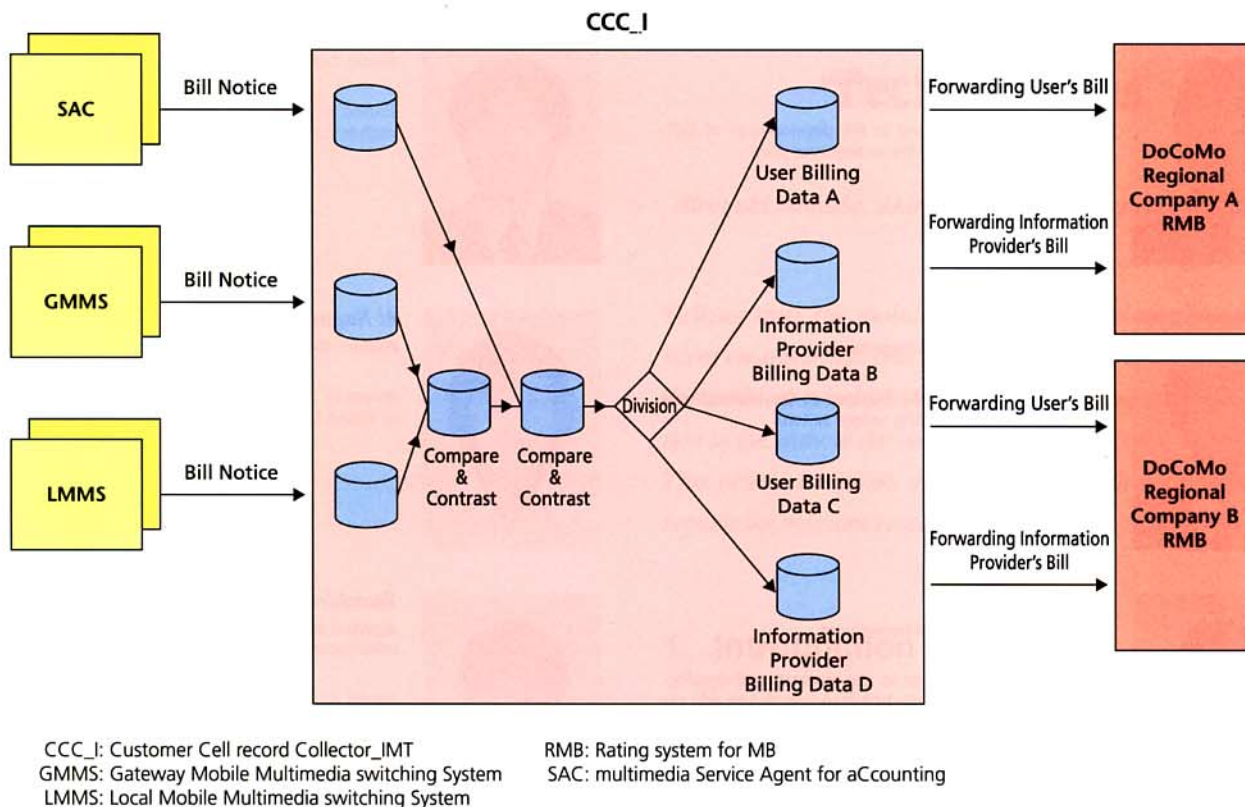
CCC_I

SAC

Bill Notice

GMMS

Bill Notice

LMMS

Bill Notice

Compare & Contrast

Compare & Contrast

Division

User Billing Data A

Information Provider Billing Data B

User Billing Data C

Information Provider Billing Data D

Forwarding User's Bill

Forwarding Information Provider's Bill

Forwarding User's Bill

Forwarding Information Provider's Bill

DoCoMo Regional Company A RMB

DoCoMo Regional Company B RMB

CCC_I: Customer Cell record Collector_IMT
GMMS: Gateway Mobile Multimedia switching System
LMMS: Local Mobile Multimedia switching System

RMB: Rating system for MB
SAC: multimedia Service Agent for aCcounting